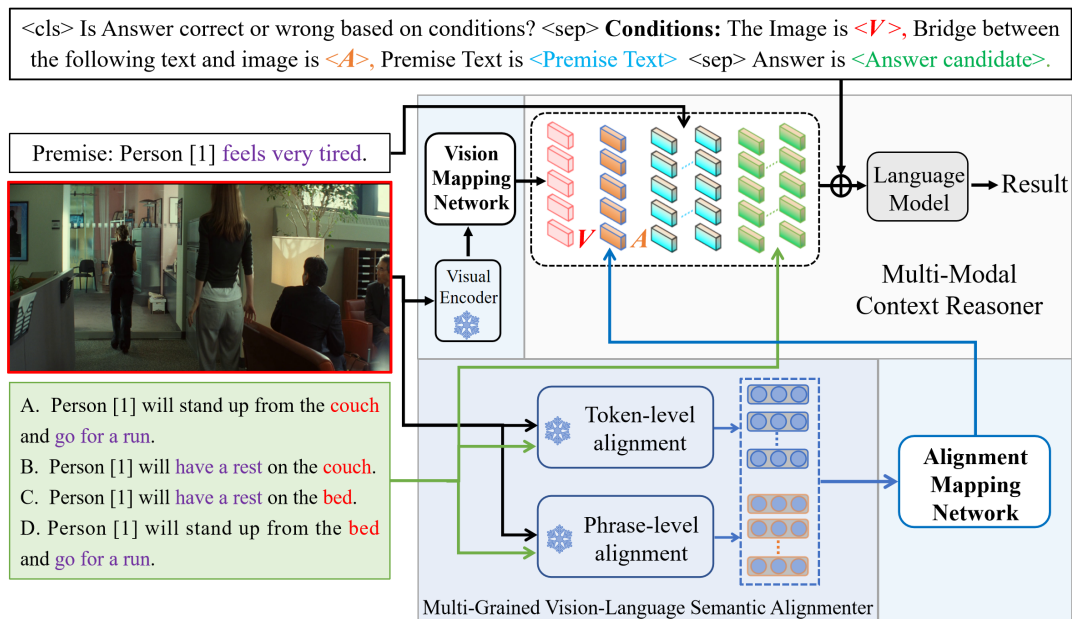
<cls> Is Answer correct or wrong based on conditions? <sep> **Conditions:** The Image is <*V*>, Bridge between the following text and image is <*A*>, Premise Text is <Premise Text> <sep> Answer is <Answer candidate>.

Premise: Person [1] feels very tired.

**Vision Mapping Network**

Visual Encoder

*V*

*A*

Language Model

Result

Multi-Modal Context Reasoner

A. Person [1] will stand up from the couch and go for a run.

B. Person [1] will have a rest on the couch.

C. Person [1] will have a rest on the bed.

D. Person [1] will stand up from the bed and go for a run.

Token-level alignment

Phrase-level alignment

**Alignment Mapping Network**

Multi-Grained Vision-Language Semantic Alignmenter